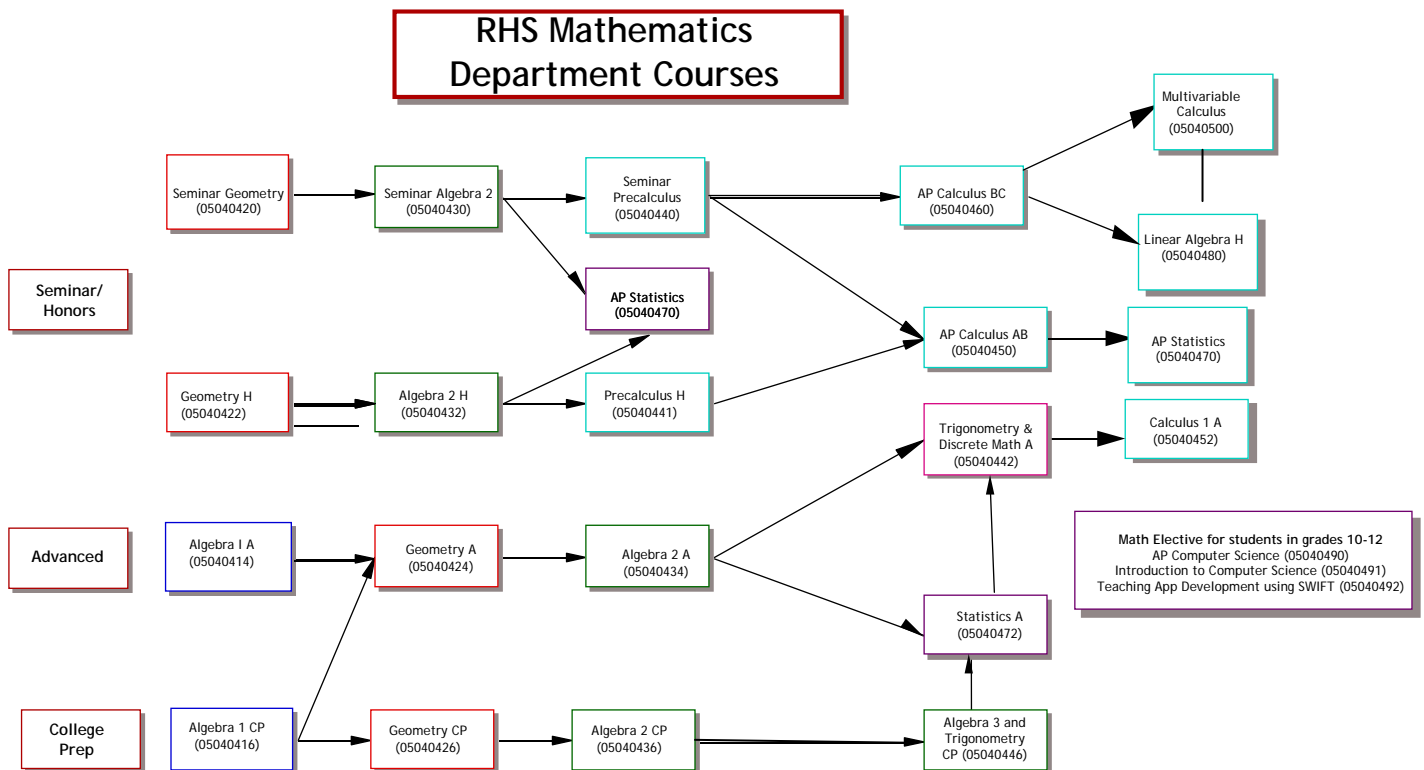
RHS Mathematics Department Courses

Multivariable Calculus (05040500)

Seminar Geometry (05040420)

Seminar Algebra 2 (05040430)

Seminar Precalculus (05040440)

AP Calculus BC (05040460)

Linear Algebra H (05040480)

Seminar/ Honors

AP Statistics (05040470)

AP Calculus AB (05040450)

AP Statistics (05040470)

Geometry H (05040422)

Algebra 2 H (05040432)

Precalculus H (05040441)

Trigonometry & Discrete Math A (05040442)

Calculus 1 A (05040452)

Math Elective for students in grades 10-12
AP Computer Science (05040490)
Introduction to Computer Science (05040491)
Teaching App Development using SWIFT (05040492)

Advanced

Algebra I A (05040414)

Geometry A (05040424)

Algebra 2 A (05040434)

Statistics A (05040472)

College Prep

Algebra 1 CP (05040416)

Geometry CP (05040426)

Algebra 2 CP (05040436)

Algebra 3 and Trigonometry CP (05040446)